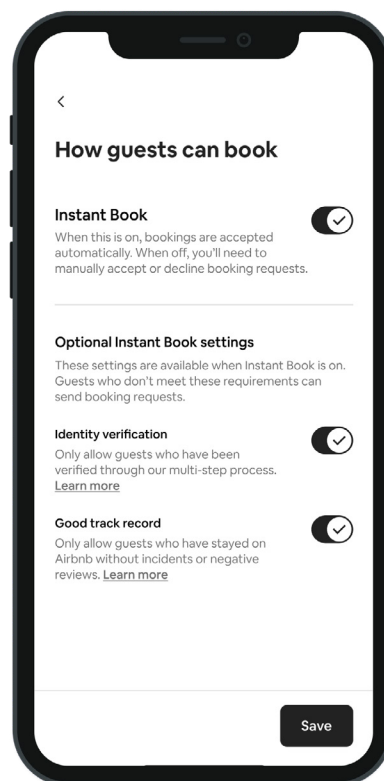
<

How guests can book

Instant Book

When this is on, bookings are accepted automatically. When off, you'll need to manually accept or decline booking requests.

Optional Instant Book settings

These settings are available when Instant Book is on. Guests who don't meet these requirements can send booking requests.

Identity verification

Only allow guests who have been verified through our multi-step process. Learn more

Good track record

Only allow guests who have stayed on Airbnb without incidents or negative reviews. Learn more

Save